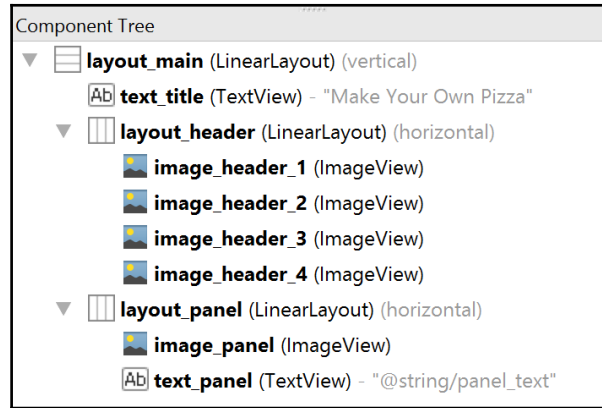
Component Tree

layout_main (LinearLayout) (vertical)

Ab text_title (TextView) - "Make Your Own Pizza"

layout_header (LinearLayout) (horizontal)

image_header_1 (ImageView)

image_header_2 (ImageView)

image_header_3 (ImageView)

image_header_4 (ImageView)

layout_panel (LinearLayout) (horizontal)

image_panel (ImageView)

Ab text_panel (TextView) - "@string/panel_text"